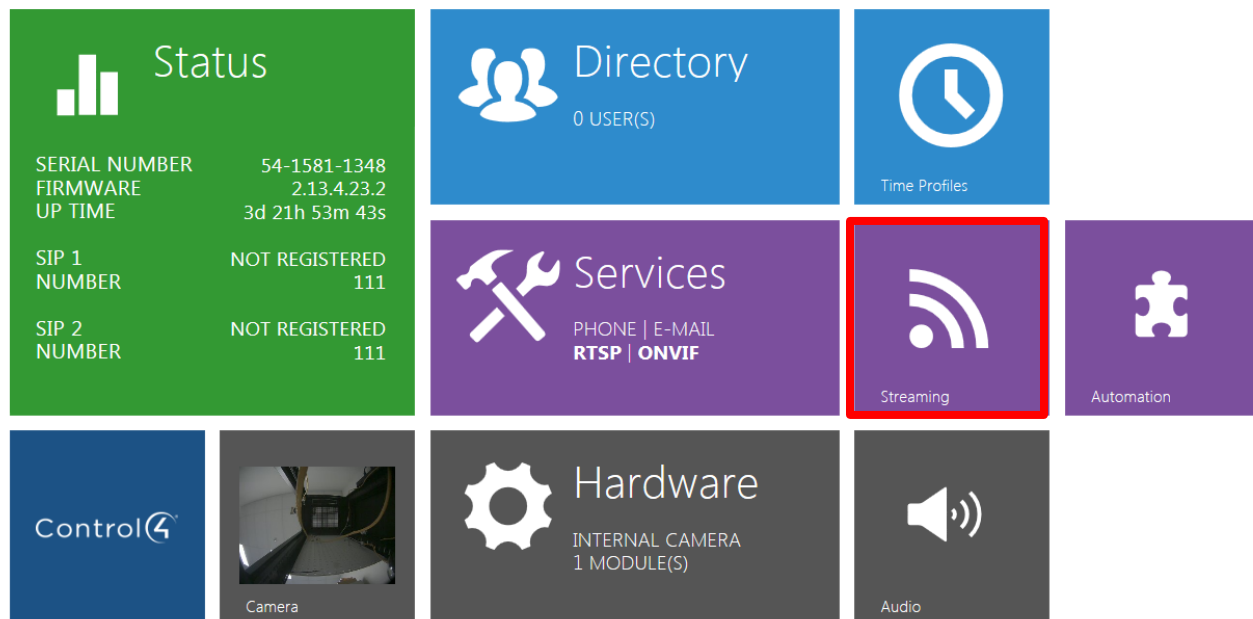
Status

SERIAL NUMBER 54-1581-1348
FIRMWARE 2.13.4.23.2
UP TIME 3d 21h 53m 43s

SIP 1 NOT REGISTERED
NUMBER 111

SIP 2 NOT REGISTERED
NUMBER 111

Directory

0 USER(S)

Time Profiles

Services

PHONE | E-MAIL
RTSP | ONVIF

Streaming

Automation

Control4

Camera

Hardware

INTERNAL CAMERA
1 MODULE(S)

Audio